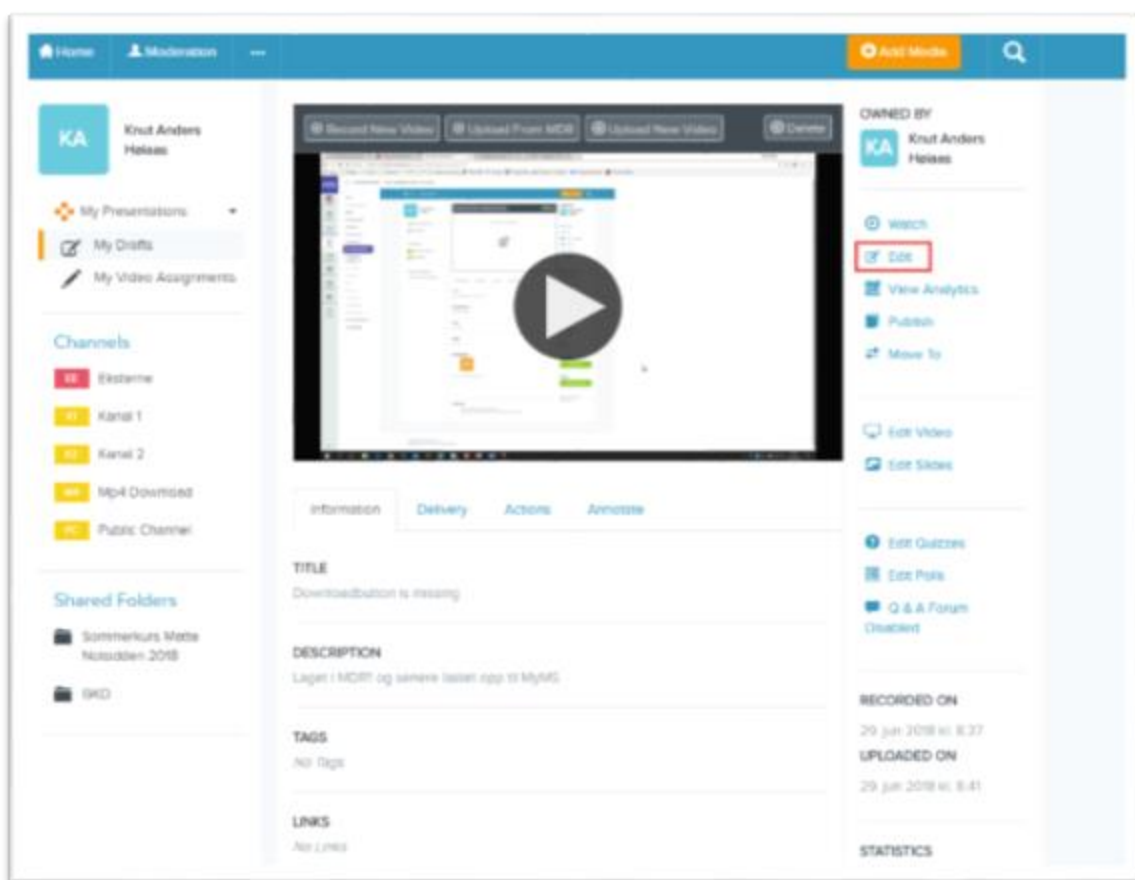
Home Moderation ··· Add Media

KA Knut Anders Helsas

My Presentations
My Drafts
My Video Assignments

Channels
EK Eksterne
K1 Kanal 1
K2 Kanal 2
MP4 Mp4 Download
PC Public Channel

Shared Folders
Sommerkurs Matte Notodden 2018
SKD

Record New Video Upload From MDR Upload New Video Delete

Information Delivery Actions Annotate

TITLE
Downloadbutton is missing

DESCRIPTION
Laget i MDR1 og senere lastet opp til MyMS

TAGS
No Tags

LINKS
No Links

OWNED BY
KA Knut Anders Helsas

Watch
Edit
View Analytics
Publish
Move To

Edit Video
Edit Slides

Edit Quizzes
Edit Polls
Q & A Forum Disabled

RECORDED ON
29. jun 2018 kl. 8:37
UPLOADED ON
29. jun 2018 kl. 8:41

STATISTICS